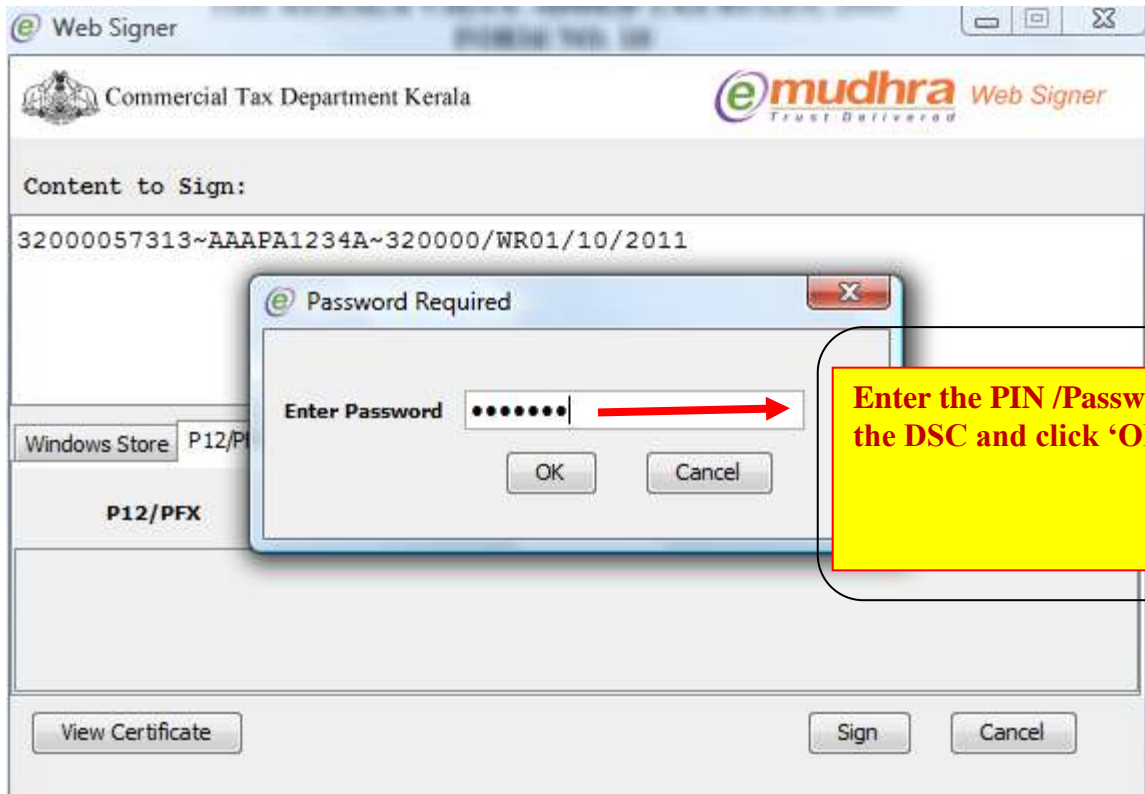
Web Signer

Commercial Tax Department Kerala

emudhra Trust Delivered Web Signer

Content to Sign:

32000057313~AAAPA1234A~320000/WR01/10/2011

Password Required

Enter Password •••••••

OK Cancel

Enter the PIN /Passw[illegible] the DSC and click 'O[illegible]

Windows Store P12/P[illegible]

P12/PFX

View Certificate

Sign Cancel